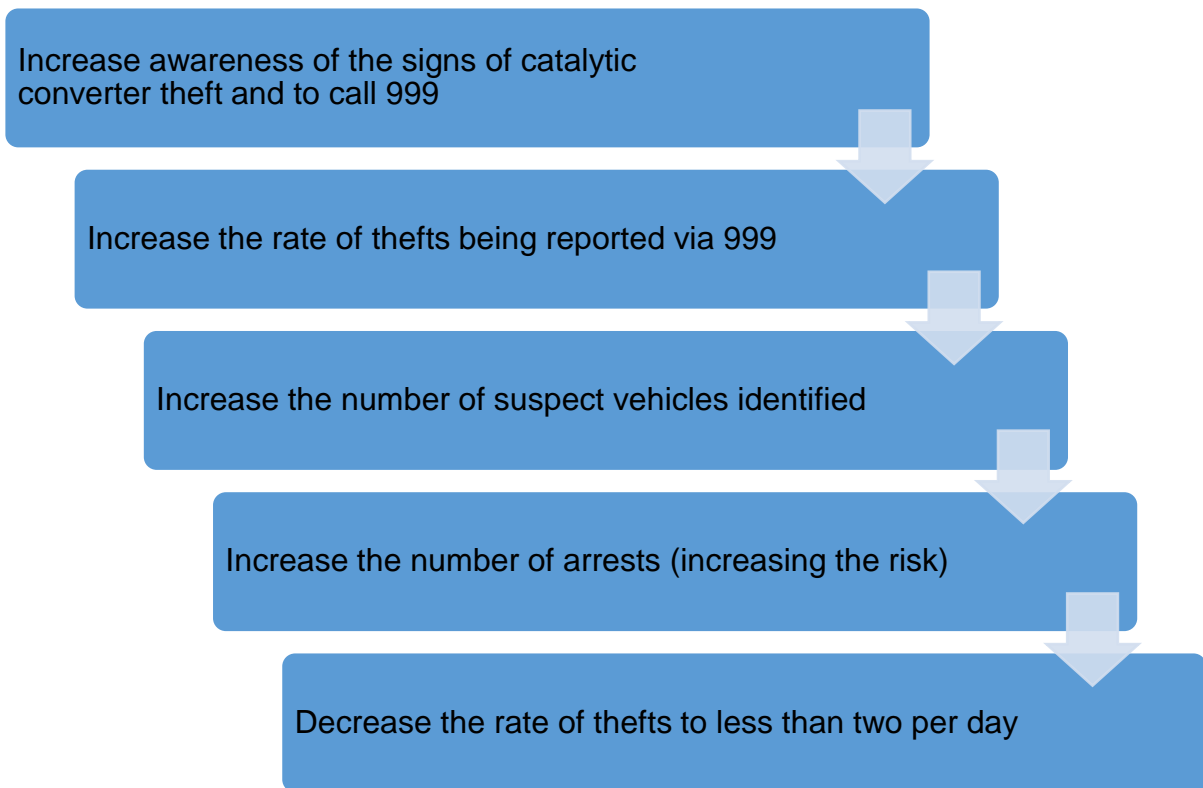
Increase awareness of the signs of catalytic converter theft and to call 999

Increase the rate of thefts being reported via 999

Increase the number of suspect vehicles identified

Increase the number of arrests (increasing the risk)

Decrease the rate of thefts to less than two per day